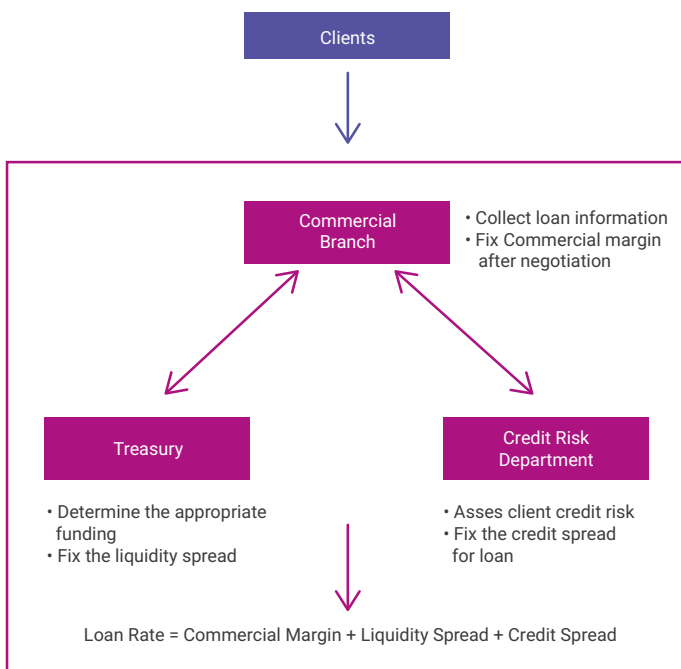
Clients

Commercial Branch

• Collect loan information
• Fix Commercial margin after negotiation

Treasury

Credit Risk Department

• Determine the appropriate funding
• Fix the liquidity spread

• Asses client credit risk
• Fix the credit spread for loan

Loan Rate = Commercial Margin + Liquidity Spread + Credit Spread